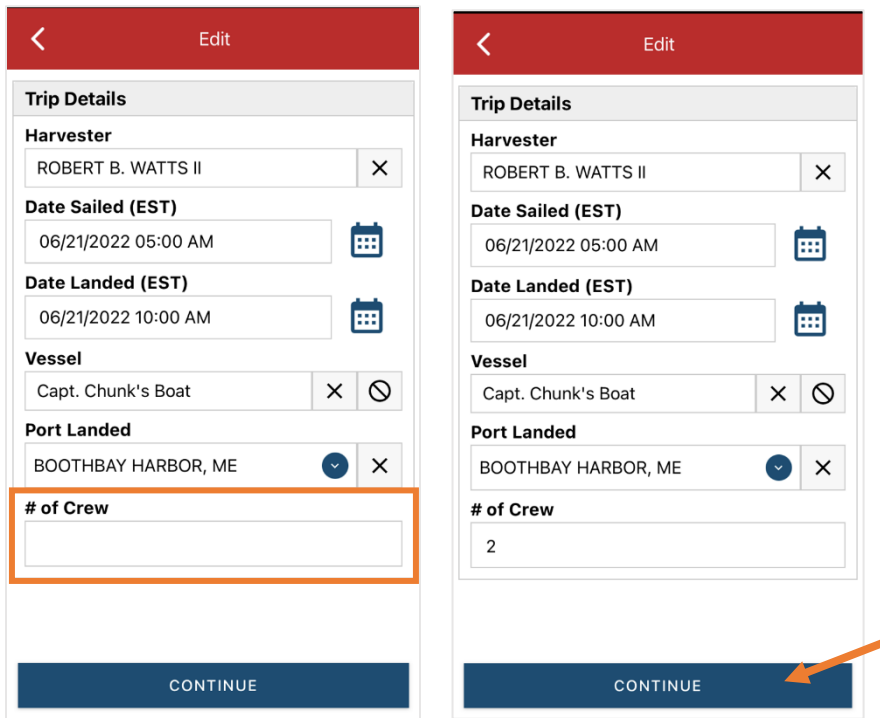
Edit

Trip Details

Harvester

ROBERT B. WATTS II

Date Sailed (EST)

06/21/2022 05:00 AM

Date Landed (EST)

06/21/2022 10:00 AM

Vessel

Capt. Chunk's Boat

Port Landed

BOOTHBAY HARBOR, ME

# of Crew

CONTINUE

Edit

Trip Details

Harvester

ROBERT B. WATTS II

Date Sailed (EST)

06/21/2022 05:00 AM

Date Landed (EST)

06/21/2022 10:00 AM

Vessel

Capt. Chunk's Boat

Port Landed

BOOTHBAY HARBOR, ME

# of Crew

2

CONTINUE